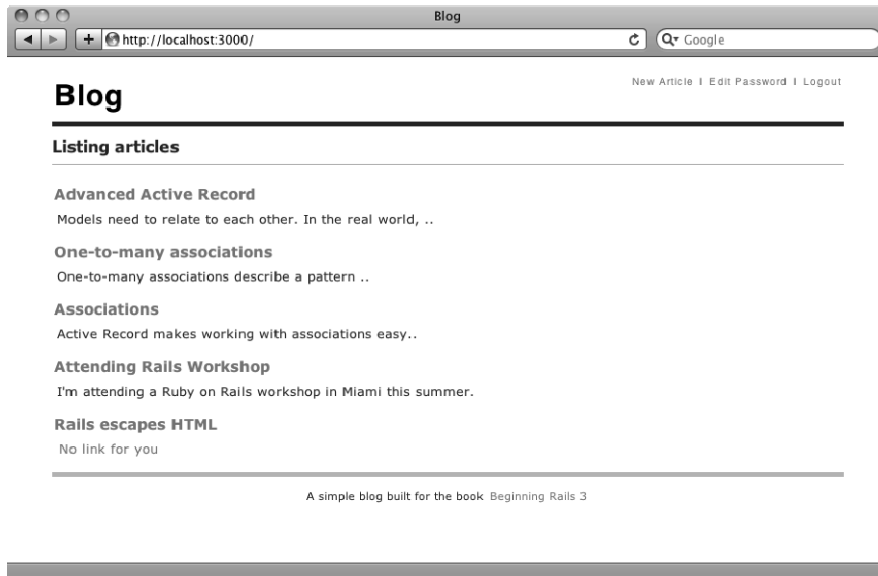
Blog

http://localhost:3000/

Google

New Article | Edit Password | Logout

Blog

Listing articles

Advanced Active Record

Models need to relate to each other. In the real world, ..

One-to-many associations

One-to-many associations describe a pattern ..

Associations

Active Record makes working with associations easy..

Attending Rails Workshop

I'm attending a Ruby on Rails workshop in Miami this summer.

Rails escapes HTML

No link for you

A simple blog built for the book Beginning Rails 3